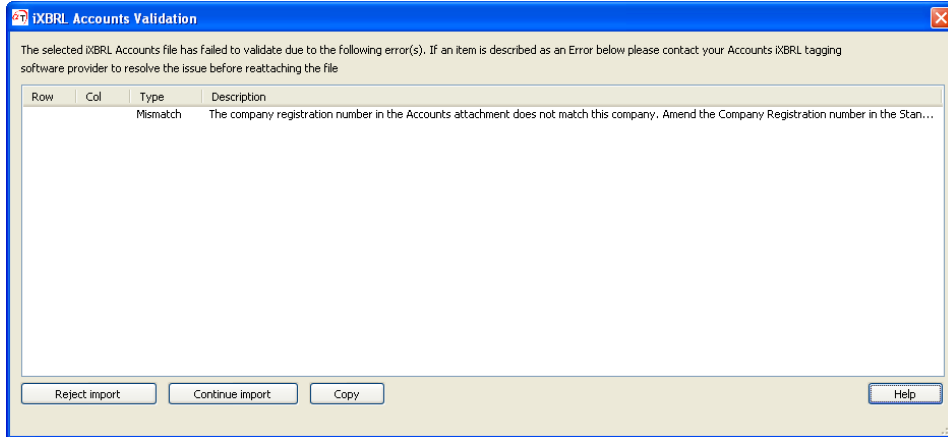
iXBRL Accounts Validation

The selected iXBRL Accounts file has failed to validate due to the following error(s). If an item is described as an Error below please contact your Accounts iXBRL tagging software provider to resolve the issue before reattaching the file

| Row | Col | Type | Description |
|---|---|---|---|
| | | Mismatch | The company registration number in the Accounts attachment does not match this company. Amend the Company Registration number in the Stan... |

Reject import
Continue import
Copy
Help